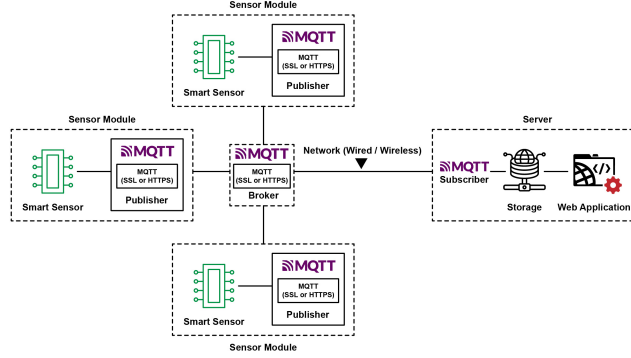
Sensor Module

Smart Sensor

MQTT

MQTT (SSL or HTTPS)

Publisher

Sensor Module

Smart Sensor

MQTT

MQTT (SSL or HTTPS)

Publisher

MQTT

MQTT (SSL or HTTPS)

Broker

Network (Wired / Wireless)

Server

MQTT

Subscriber

Storage

Web Application

Smart Sensor

MQTT

MQTT (SSL or HTTPS)

Publisher

Sensor Module